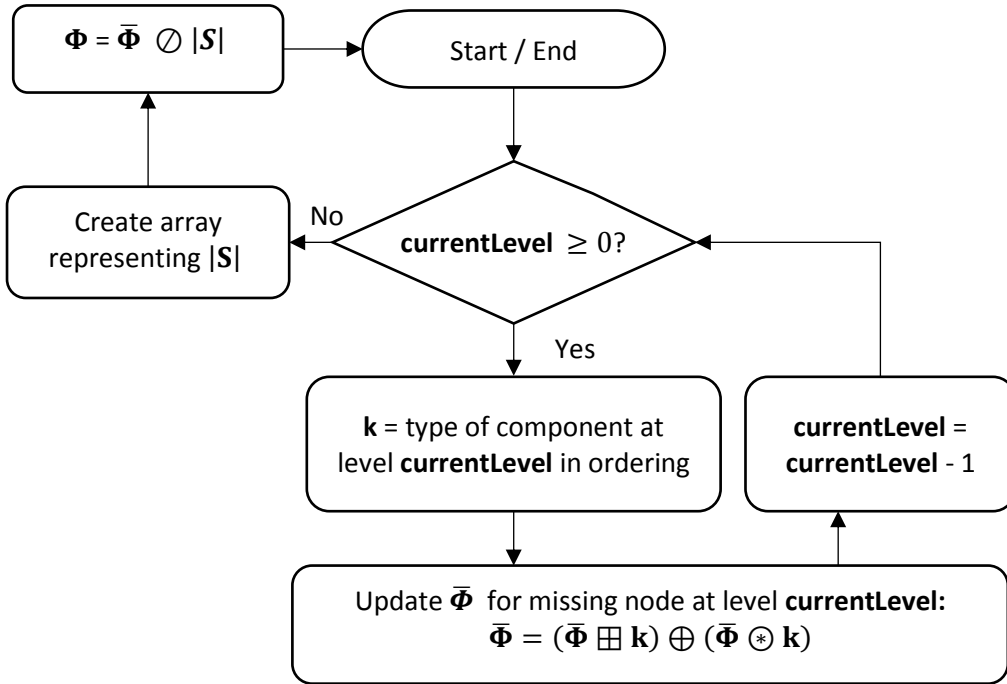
$\mathbf{\Phi} = \bar{\mathbf{\Phi}} \oslash |\boldsymbol{S}|$

Start / End

No

currentLevel $\geq 0$?

Create array representing $|\mathbf{S}|$

Yes

**k** = type of component at level **currentLevel** in ordering

**currentLevel** = **currentLevel** - 1

Update $\bar{\boldsymbol{\Phi}}$ for missing node at level **currentLevel:**
$\bar{\mathbf{\Phi}} = (\bar{\mathbf{\Phi}} \boxplus \mathbf{k}) \oplus (\bar{\mathbf{\Phi}} \circledast \mathbf{k})$